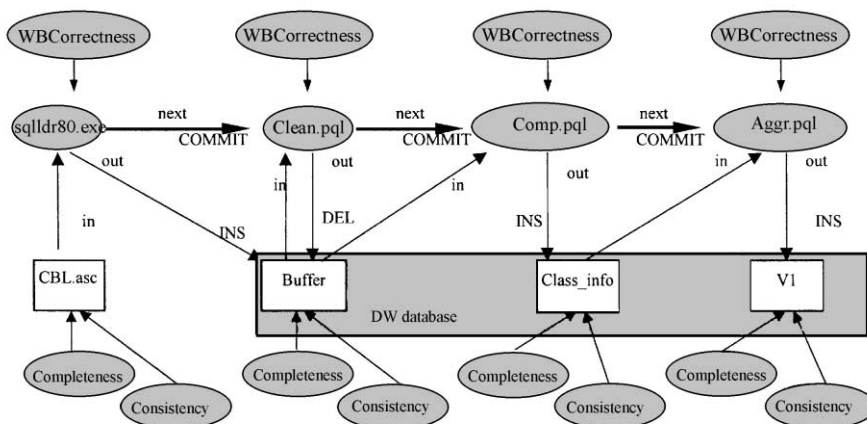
WBCorrectness

WBCorrectness

WBCorrectness

WBCorrectness

sqlldr80.exe

next

COMMIT

Clean.pql

next

COMMIT

Comp.pql

next

COMMIT

Aggr.pql

out

in

out

in

out

in

out

in

DEL

INS

INS

INS

CBL.asc

Buffer

Class_info

V1

DW database

Completeness

Consistency

Completeness

Consistency

Completeness

Consistency

Completeness

Consistency